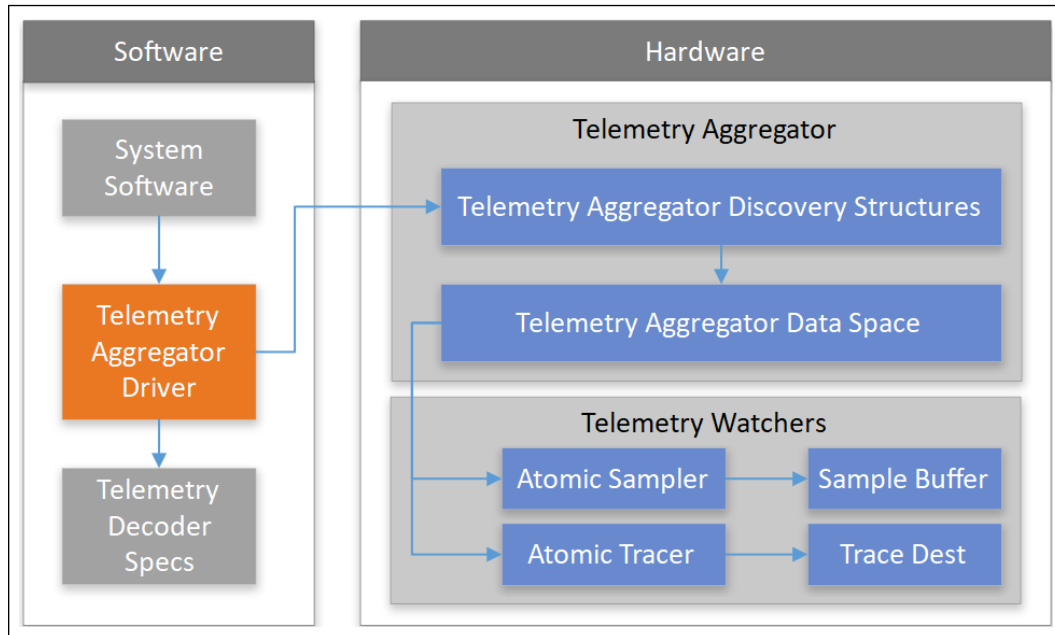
Software

System Software

Telemetry Aggregator Driver

Telemetry Decoder Specs

Hardware

Telemetry Aggregator

Telemetry Aggregator Discovery Structures

Telemetry Aggregator Data Space

Telemetry Watchers

Atomic Sampler

Sample Buffer

Atomic Tracer

Trace Dest